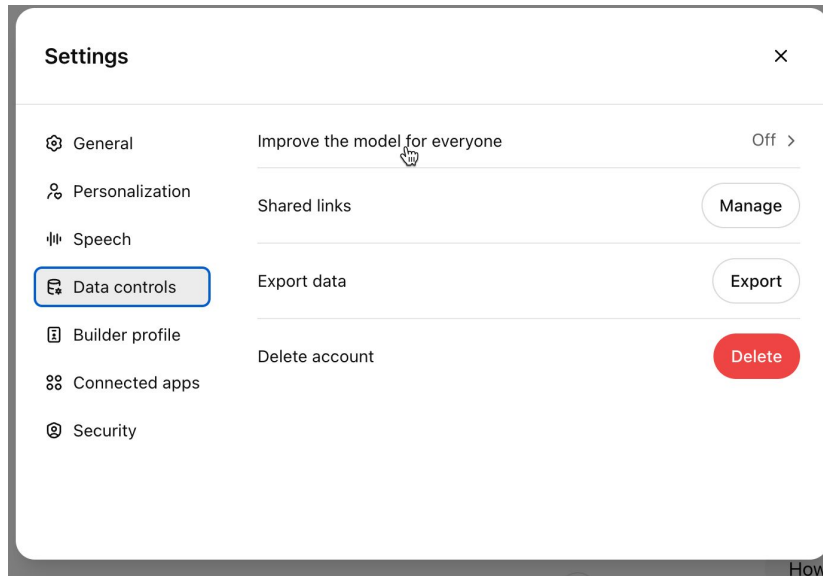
Settings

×

General

Personalization

Speech

Data controls

Builder profile

Connected apps

Security

Improve the model for everyone

Off >

Shared links

Manage

Export data

Export

Delete account

Delete

How